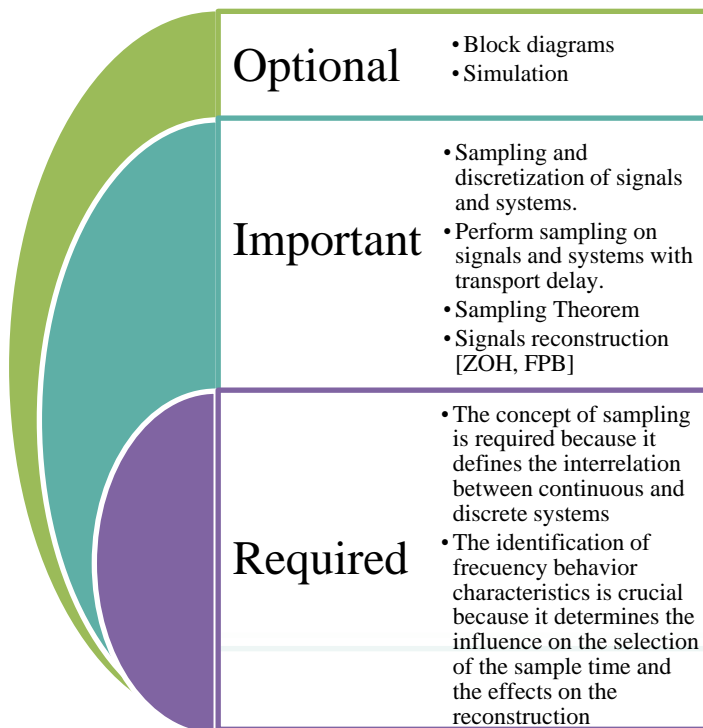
Optional

• Block diagrams
• Simulation

Important

• Sampling and discretization of signals and systems.
• Perform sampling on signals and systems with transport delay.
• Sampling Theorem
• Signals reconstruction [ZOH, FPB]

Required

• The concept of sampling is required because it defines the interrelation between continuous and discrete systems
• The identification of frecuency behavior characteristics is crucial because it determines the influence on the selection of the sample time and the effects on the reconstruction